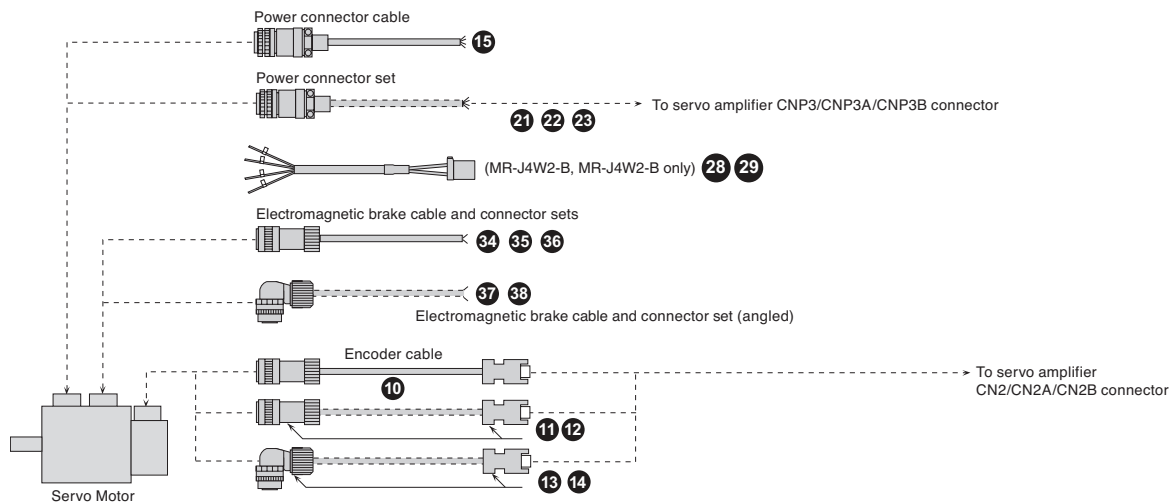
Power connector cable

15

Power connector set

To servo amplifier CNP3/CNP3A/CNP3B connector

21 22 23

(MR-J4W2-B, MR-J4W2-B only) 28 29

Electromagnetic brake cable and connector sets

34 35 36

37 38

Electromagnetic brake cable and connector set (angled)

Encoder cable

10

To servo amplifier CN2/CN2A/CN2B connector

11 12

13 14

Servo Motor